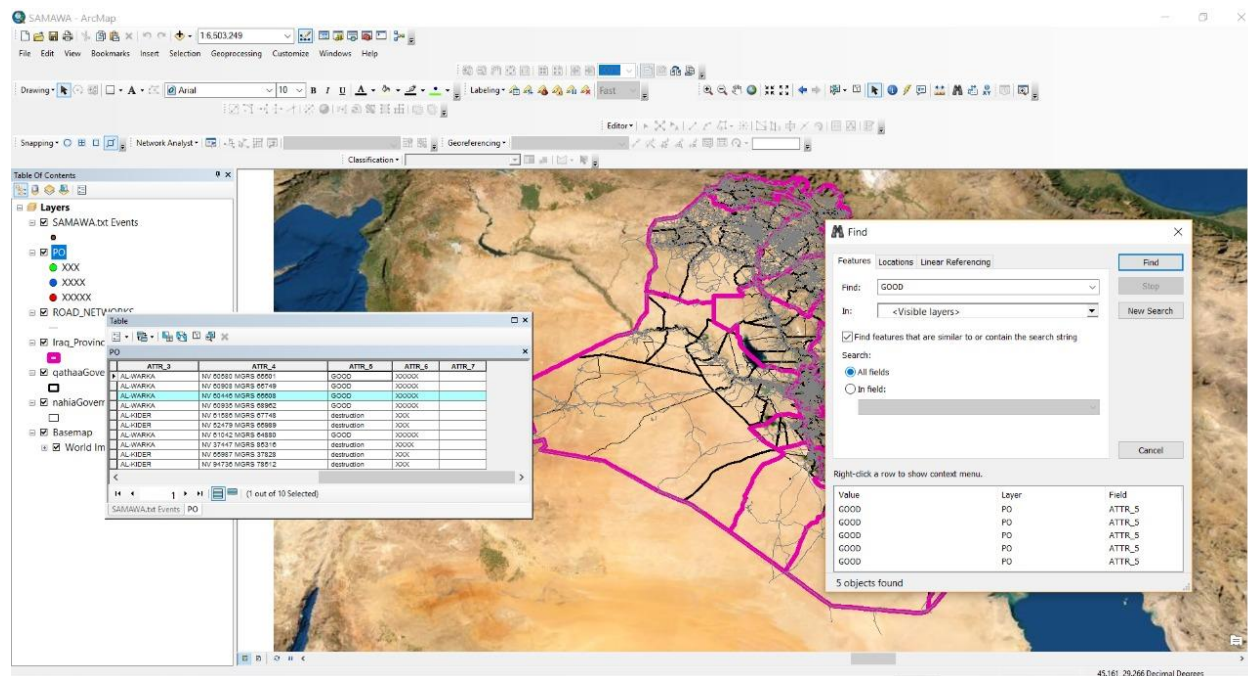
SAMAWA - ArcMap

1:6,503,249

File Edit View Bookmarks Insert Selection Geoprocessing Customize Windows Help

Drawing • Arial 10 B I U A • Labeling • Fast

Editor •

Snapping • Network Analyst • Georeferencing •

Classification •

Table Of Contents

Layers
SAMAWA.txt Events
PO
XXX
XXXX
XXXXX
ROAD_NETWORKS
Iraq_Provinc
qathaaGove
nahiaGoverr
Basemap
World Im

Table

PO

| ATTR_3 | ATTR_4 | ATTR_5 | ATTR_6 | ATTR_7 |
|---|---|---|---|---|
| AL-WARKA | NV 60680 MGRS 66691 | GOOD | XXXXX | |
| AL-WARKA | NV 60908 MGRS 66749 | GOOD | XXXXX | |
| AL-WARKA | NV 60446 MGRS 66608 | GOOD | XXXXX | |
| AL-WARKA | NV 60936 MGRS 68962 | GOOD | XXXXX | |
| AL-KIDER | NV 61586 MGRS 67748 | destruction | XXX | |
| AL-KIDER | NV 52479 MGRS 66989 | destruction | XXX | |
| AL-WARKA | NV 61042 MGRS 64880 | GOOD | XXXXX | |
| AL-WARKA | NV 37447 MGRS 86316 | destruction | XXXX | |
| AL-KIDER | NV 65967 MGRS 37829 | destruction | XXX | |
| AL-KIDER | NV 94736 MGRS 78612 | destruction | XXX | |

1 (1 out of 10 Selected)

SAMAWA.txt Events PO

Find

Features Locations Linear Referencing

Find: GOOD

In: <Visible layers>

Find features that are similar to or contain the search string

Search:
All fields
In field:

Find
Stop
New Search
Cancel

Right-click a row to show context menu.

| Value | Layer | Field |
|---|---|---|
| GOOD | PO | ATTR_5 |
| GOOD | PO | ATTR_5 |
| GOOD | PO | ATTR_5 |
| GOOD | PO | ATTR_5 |
| GOOD | PO | ATTR_5 |

5 objects found

45.161 29.266 Decimal Degrees